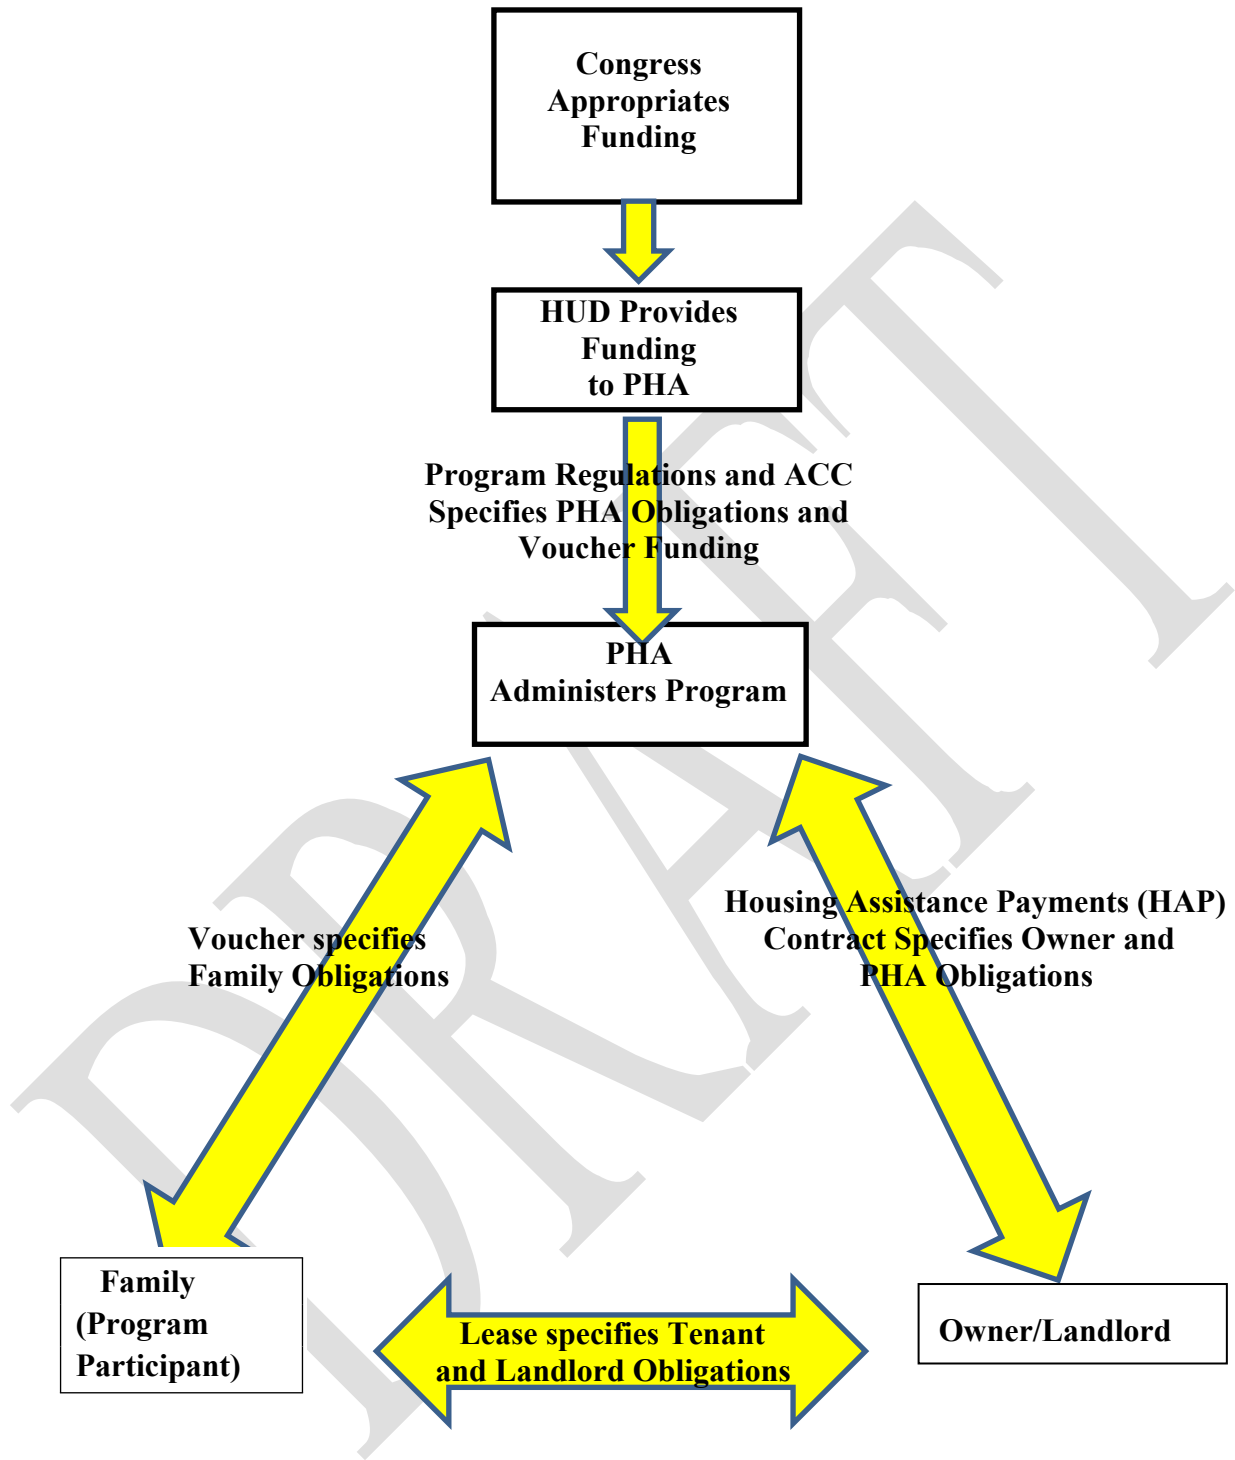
Congress Appropriates Funding

HUD Provides Funding to PHA

Program Regulations and ACC Specifies PHA Obligations and Voucher Funding

PHA Administers Program

Voucher specifies Family Obligations

Housing Assistance Payments (HAP) Contract Specifies Owner and PHA Obligations

Family (Program Participant)

Lease specifies Tenant and Landlord Obligations

Owner/Landlord

DRAFT